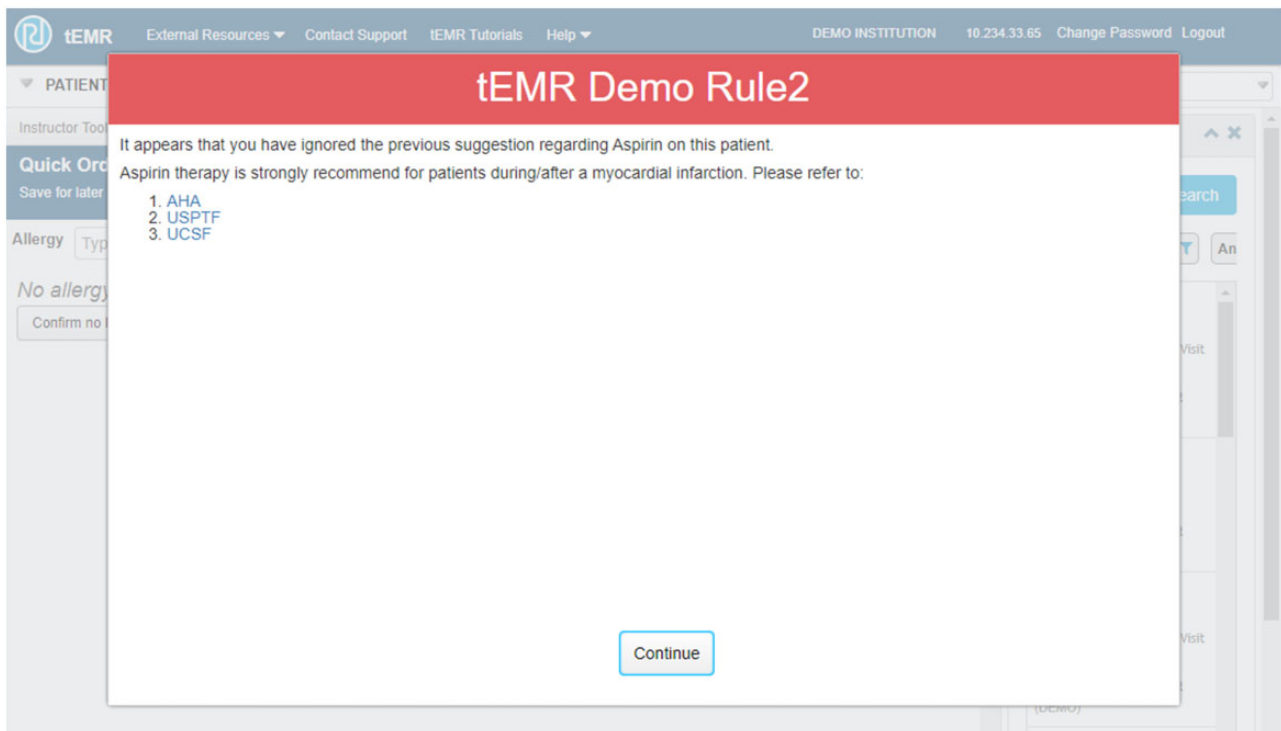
tEMR External Resources Contact Support tEMR Tutorials Help DEMO INSTITUTION 10.234.33.65 Change Password Logout

PATIENT

Instructor Too

Quick Ord

Save for later

Allergy Typ

No allergy

Confirm no

tEMR Demo Rule2

It appears that you have ignored the previous suggestion regarding Aspirin on this patient.

Aspirin therapy is strongly recommend for patients during/after a myocardial infarction. Please refer to:

1. AHA
2. USPTF
3. UCSF

Continue

earch

An

Visit

Visit

(DEMO)